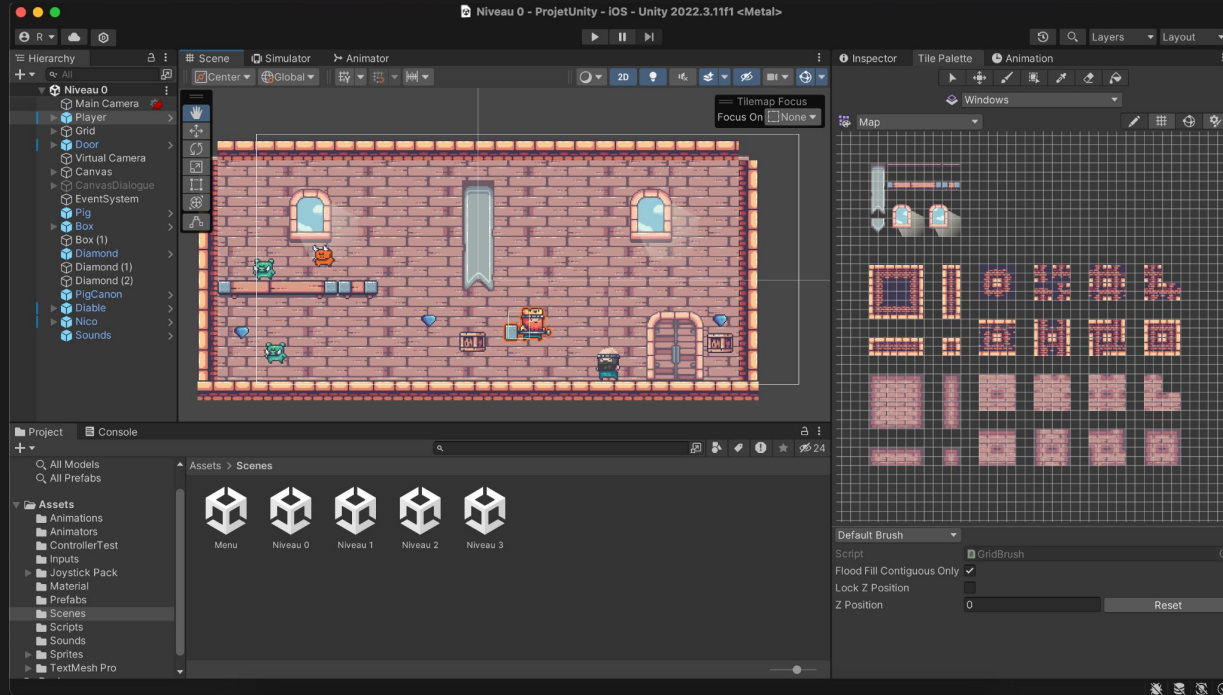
Niveau 0 - ProjetUnity - iOS - Unity 2022.3.11f1 <Metal>

R

Layers
Layout

Hierarchy
All
Niveau 0
Main Camera
Player
Grid
Door
Virtual Camera
Canvas
CanvasDialogue
EventSystem
Pig
Box
Box (1)
Diamond
Diamond (1)
Diamond (2)
PigCanon
Diable
Nico
Sounds

Scene
Simulator
Animator
Center
Global
2D
Tilemap Focus
Focus On
None

Inspector
Tile Palette
Animation
Windows
Map

Default Brush
Script
GridBrush
Flood Fill Contiguous Only
Lock Z Position
Z Position
0
Reset

Project
Console
24
All Models
All Prefabs
Assets
Animations
Animators
ControllerTest
Inputs
Joystick Pack
Material
Prefabs
Scenes
Scripts
Sounds
Sprites
TextMesh Pro

Assets > Scenes
Menu
Niveau 0
Niveau 1
Niveau 2
Niveau 3